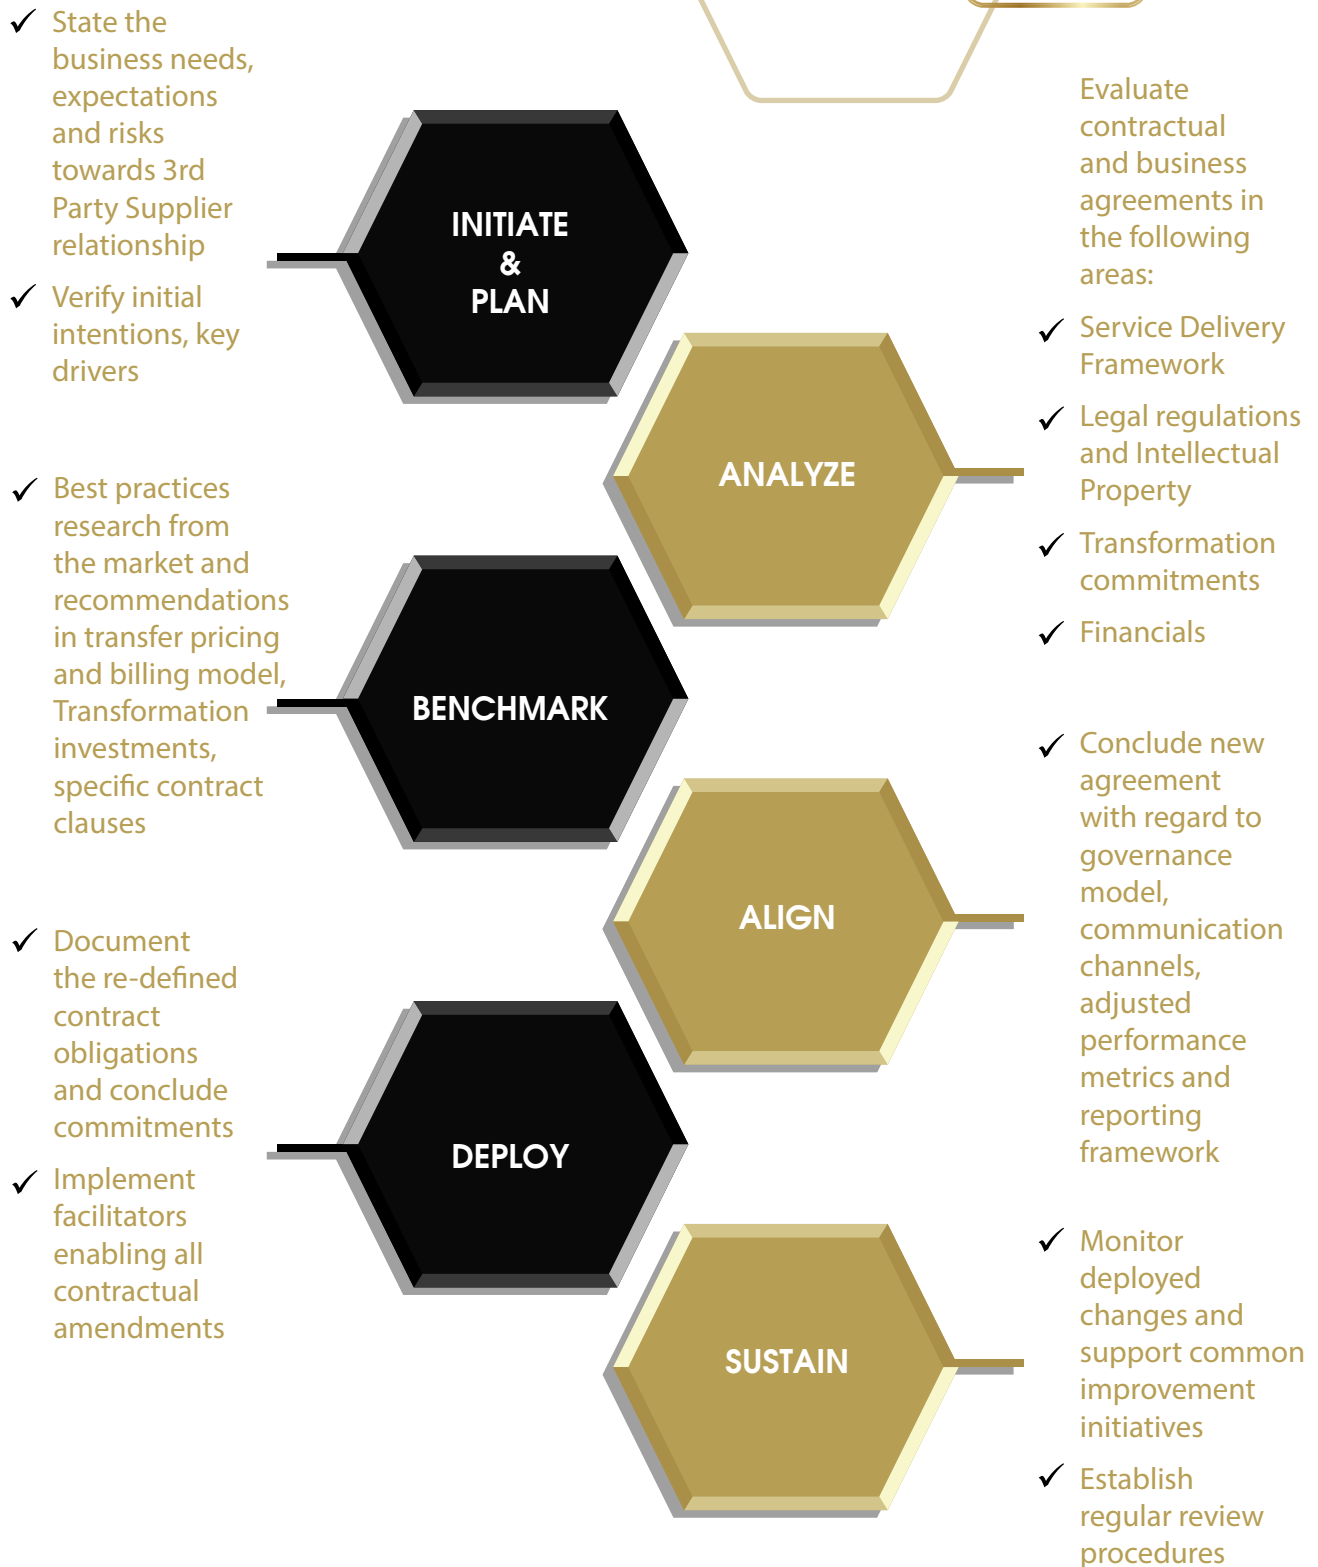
✓ State the business needs, expectations and risks towards 3rd Party Supplier relationship

✓ Verify initial intentions, key drivers

INITIATE & PLAN

Evaluate contractual and business agreements in the following areas:

✓ Service Delivery Framework

✓ Legal regulations and Intellectual Property

✓ Transformation commitments

✓ Financials

ANALYZE

✓ Best practices research from the market and recommendations in transfer pricing and billing model, Transformation investments, specific contract clauses

BENCHMARK

✓ Conclude new agreement with regard to governance model, communication channels, adjusted performance metrics and reporting framework

ALIGN

✓ Document the re-defined contract obligations and conclude commitments

✓ Implement facilitators enabling all contractual amendments

DEPLOY

✓ Monitor deployed changes and support common improvement initiatives

✓ Establish regular review procedures

SUSTAIN